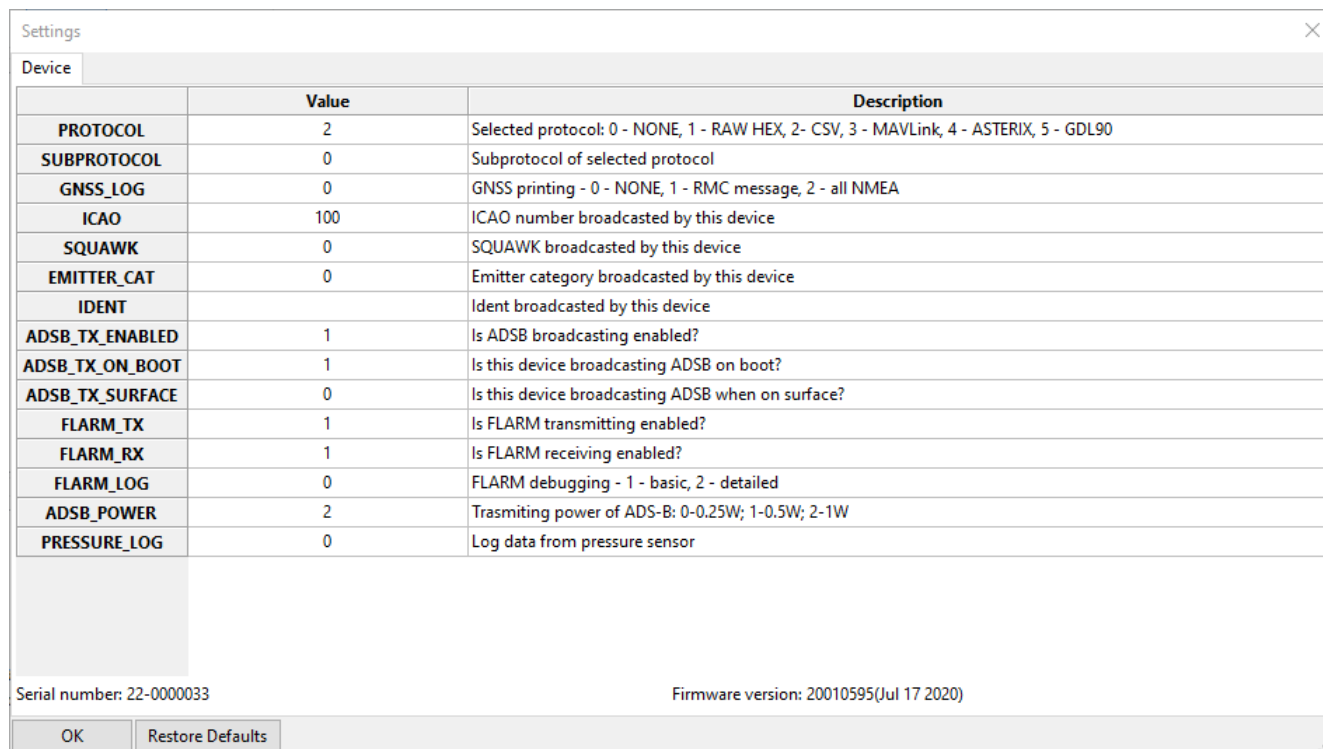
Settings

Device

| | Value | Description |
|---|---|---|
| PROTOCOL | 2 | Selected protocol: 0 - NONE, 1 - RAW HEX, 2- CSV, 3 - MAVLink, 4 - ASTERIX, 5 - GDL90 |
| SUBPROTOCOL | 0 | Subprotocol of selected protocol |
| GNSS_LOG | 0 | GNSS printing - 0 - NONE, 1 - RMC message, 2 - all NMEA |
| ICAO | 100 | ICAO number broadcasted by this device |
| SQUAWK | 0 | SQUAWK broadcasted by this device |
| EMITTER_CAT | 0 | Emitter category broadcasted by this device |
| IDENT | | Ident broadcasted by this device |
| ADSB_TX_ENABLED | 1 | Is ADSB broadcasting enabled? |
| ADSB_TX_ON_BOOT | 1 | Is this device broadcasting ADSB on boot? |
| ADSB_TX_SURFACE | 0 | Is this device broadcasting ADSB when on surface? |
| FLARM_TX | 1 | Is FLARM transmitting enabled? |
| FLARM_RX | 1 | Is FLARM receiving enabled? |
| FLARM_LOG | 0 | FLARM debugging - 1 - basic, 2 - detailed |
| ADSB_POWER | 2 | Trasmiting power of ADS-B: 0-0.25W; 1-0.5W; 2-1W |
| PRESSURE_LOG | 0 | Log data from pressure sensor |

Serial number: 22-0000033

Firmware version: 20010595(Jul 17 2020)

OK

Restore Defaults